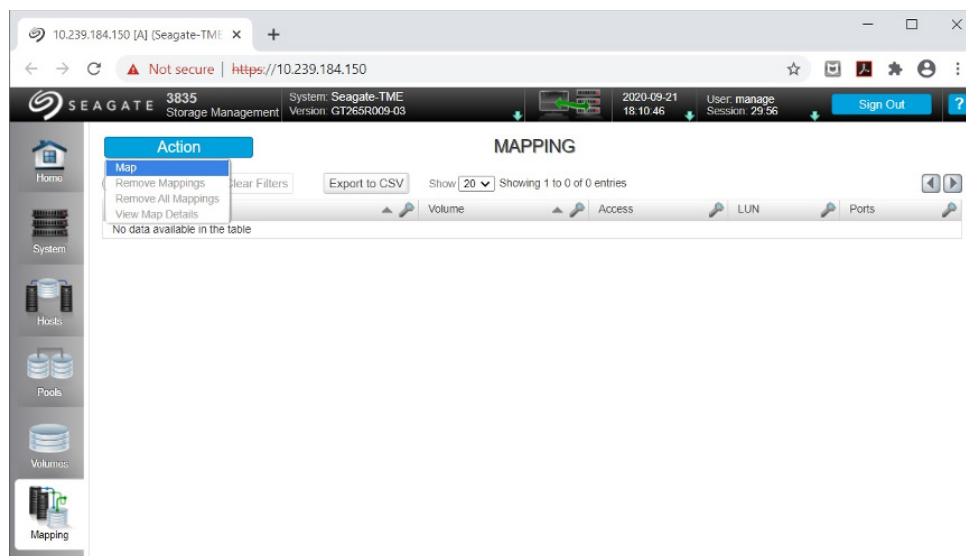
10.239.184.150 [A] (Seagate-TME ×

Not secure | https://10.239.184.150

SEAGATE 3835 Storage Management System: Seagate-TME Version: GT265R009-03 2020-09-21 18:10:46 User: manage Session: 29:56 Sign Out ?

Home

System

Hosts

Pools

Volumes

Mapping

Action

Map
Remove Mappings
Remove All Mappings
View Map Details

lear Filters

MAPPING

Export to CSV

Show 20 Showing 1 to 0 of 0 entries

| | Volume | Access | LUN | Ports |
|---|---|---|---|---|
| No data available in the table | | | | |